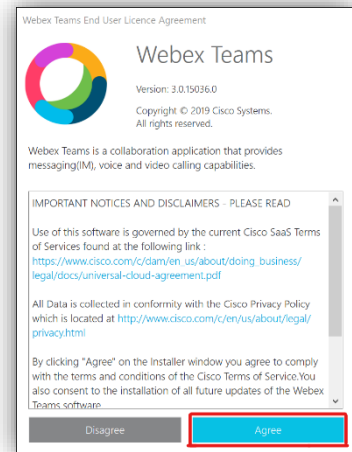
Webex Teams End User Licence Agreement

Webex Teams

Version: 3.0.15036.0

Copyright © 2019 Cisco Systems. All rights reserved.

Webex Teams is a collaboration application that provides messaging(IM), voice and video calling capabilities.

IMPORTANT NOTICES AND DISCLAIMERS - PLEASE READ

Use of this software is governed by the current Cisco SaaS Terms of Services found at the following link : https://www.cisco.com/c/dam/en_us/about/doing_business/legal/docs/universal-cloud-agreement.pdf

All Data is collected in conformity with the Cisco Privacy Policy which is located at http://www.cisco.com/c/en/us/about/legal/privacy.html

By clicking "Agree" on the Installer window you agree to comply with the terms and conditions of the Cisco Terms of Service.You also consent to the installation of all future updates of the Webex Teams software

Disagree

Agree